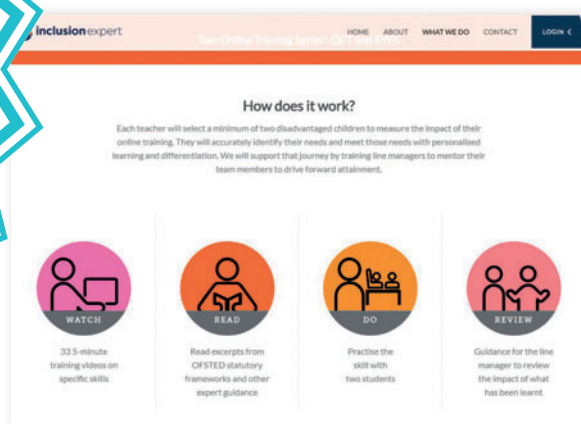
inclusionexpert

HOME ABOUT WHAT WE DO CONTACT LOGIN

Two Online Training Series: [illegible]

How does it work?

Each teacher will select a minimum of two disadvantaged children to measure the impact of their online training. They will accurately identify their needs and meet those needs with personalised learning and differentiation. We will support that journey by training line managers to mentor their team members to drive forward attainment.

WATCH

33 5-minute training videos on specific skills

READ

Read excerpts from OFSTED statutory frameworks and other expert guidance

DO

Practise the skill with two students

REVIEW

Guidance for the line manager to review the impact of what has been learnt